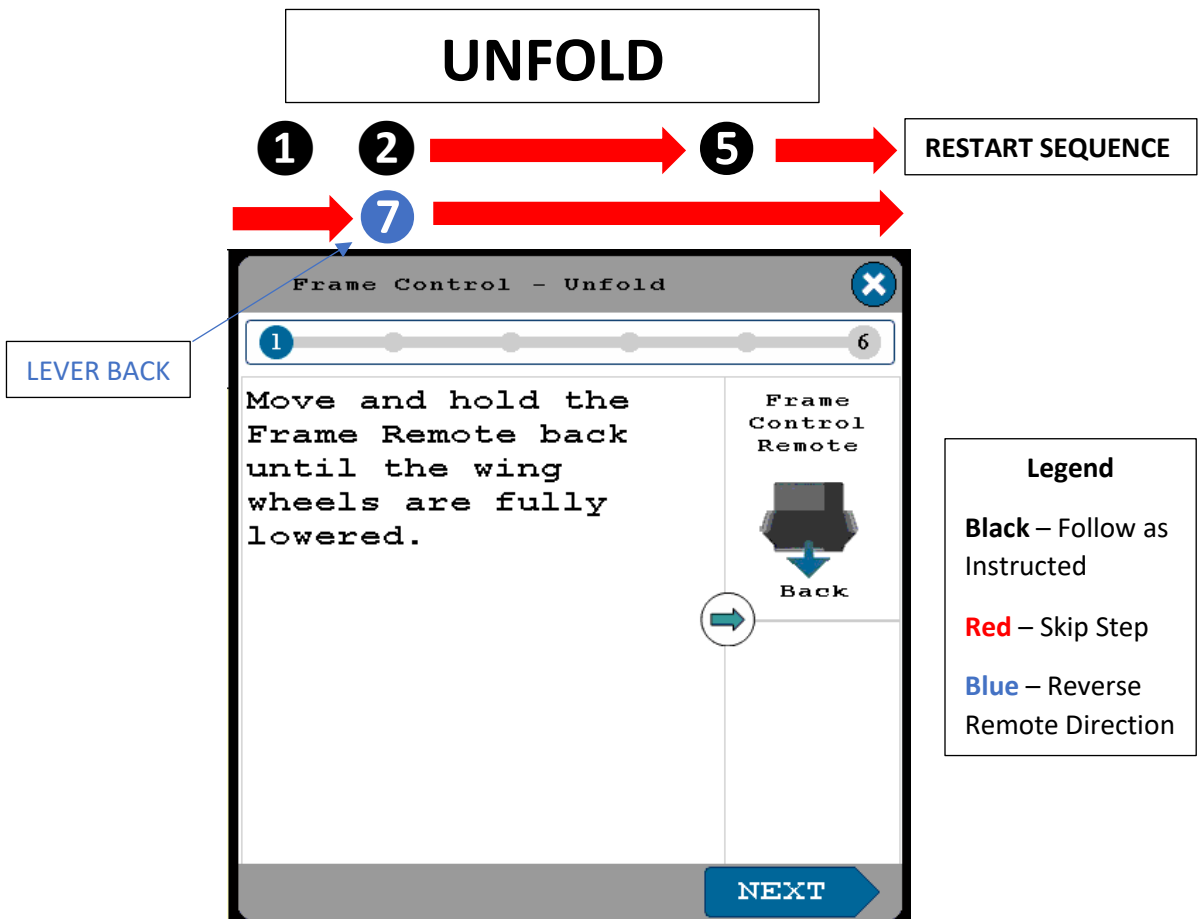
UNFOLD

1 2 5 RESTART SEQUENCE

7

LEVER BACK

Frame Control – Unfold

1 6

Move and hold the Frame Remote back until the wing wheels are fully lowered.

Frame Control Remote

Back

NEXT

Legend

**Black** – Follow as Instructed

**Red** – Skip Step

**Blue** – Reverse Remote Direction